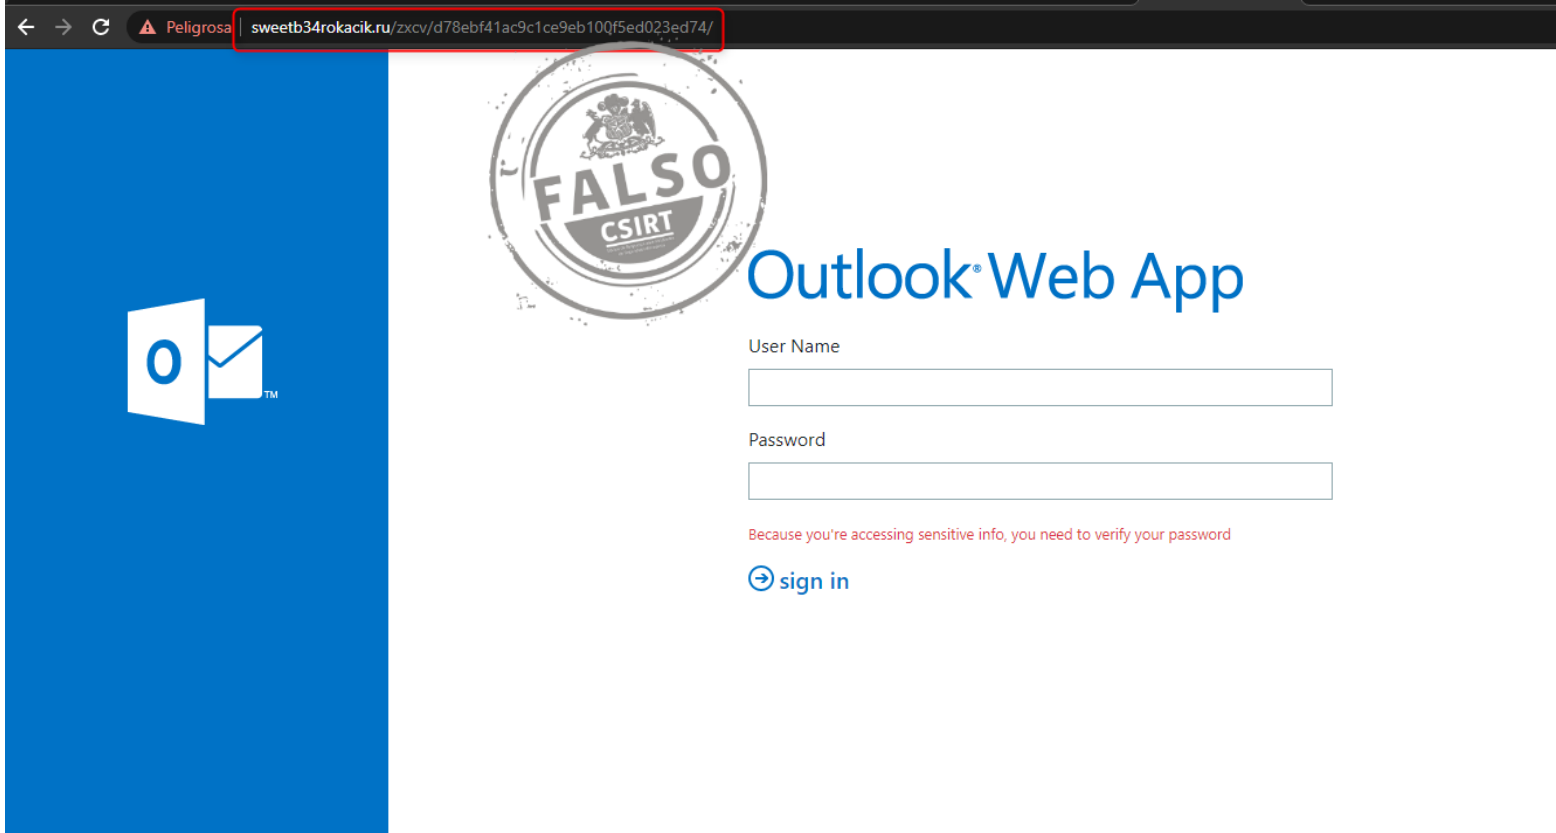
Peligrosa | sweetb34rokacik.ru/zxcv/d78ebf41ac9c1ce9eb100f5ed023ed74/

FALSO
CSIRT

O ™

Outlook® Web App

User Name

Password

Because you're accessing sensitive info, you need to verify your password

sign in